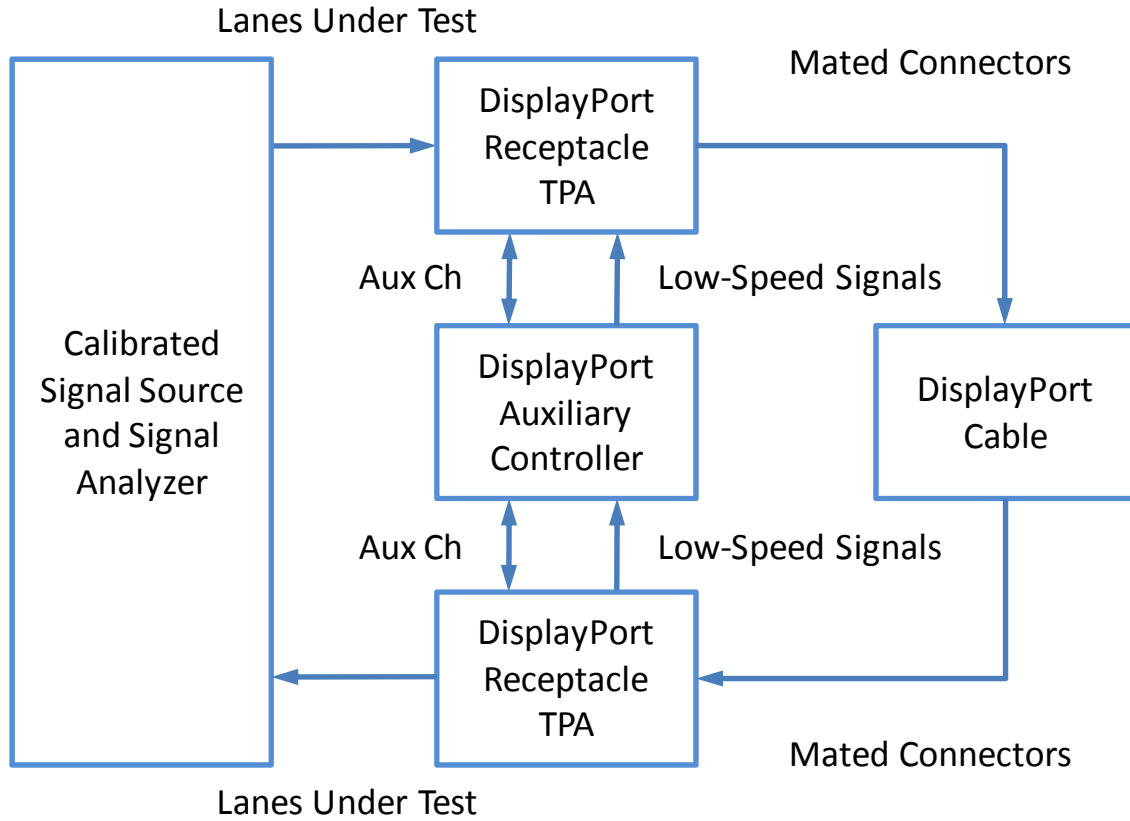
Lanes Under Test

Mated Connectors

Calibrated Signal Source and Signal Analyzer

DisplayPort Receptacle TPA

Aux Ch

Low-Speed Signals

DisplayPort Auxiliary Controller

DisplayPort Cable

Aux Ch

Low-Speed Signals

DisplayPort Receptacle TPA

Mated Connectors

Lanes Under Test